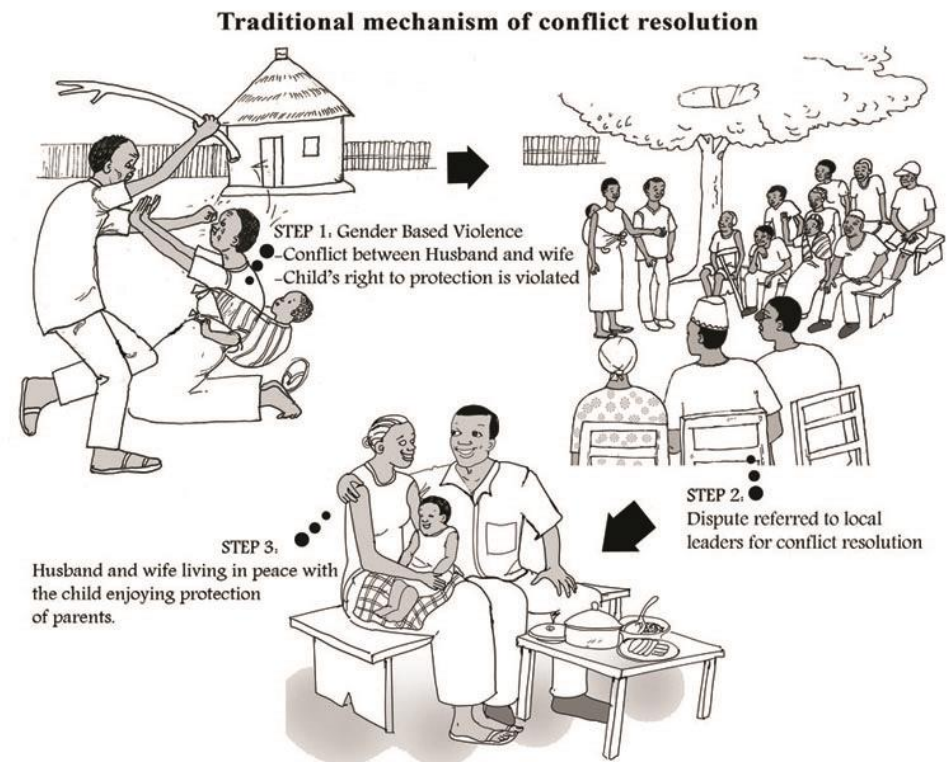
Traditional mechanism of conflict resolution

STEP 1: Gender Based Violence
-Conflict between Husband and wife
-Child's right to protection is violated

STEP 2:
Dispute referred to local leaders for conflict resolution

STEP 3:
Husband and wife living in peace with the child enjoying protection of parents.